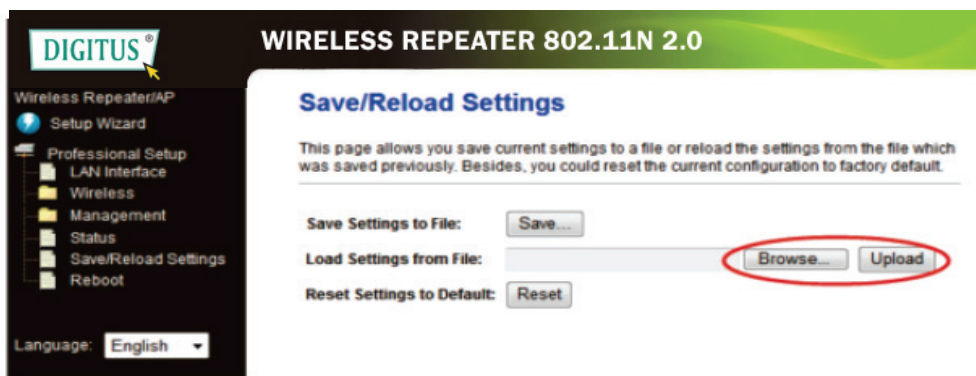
DIGITUS®

WIRELESS REPEATER 802.11N 2.0

Wireless Repeater/AP
Setup Wizard
Professional Setup
LAN Interface
Wireless
Management
Status
Save/Reload Settings
Reboot

Language: English

Save/Reload Settings

This page allows you save current settings to a file or reload the settings from the file which was saved previously. Besides, you could reset the current configuration to factory default.

Save Settings to File: Save...

Load Settings from File: Browse... Upload

Reset Settings to Default: Reset